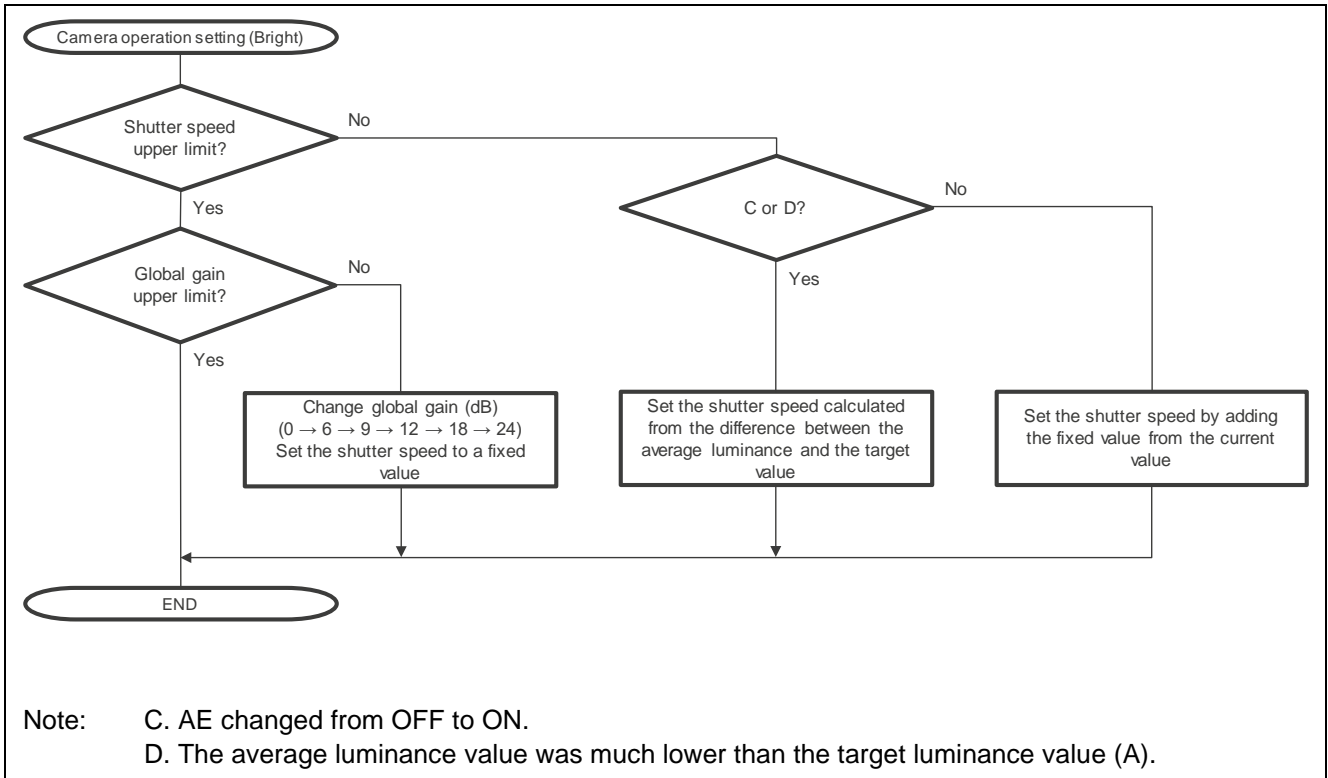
Camera operation setting (Bright)

Shutter speed upper limit?

No

Yes

C or D?

No

Global gain upper limit?

No

Yes

Yes

Change global gain (dB) ($0 \rightarrow 6 \rightarrow 9 \rightarrow 12 \rightarrow 18 \rightarrow 24$) Set the shutter speed to a fixed value

Set the shutter speed calculated from the difference between the average luminance and the target value

Set the shutter speed by adding the fixed value from the current value

END

Note: C. AE changed from OFF to ON.
D. The average luminance value was much lower than the target luminance value (A).